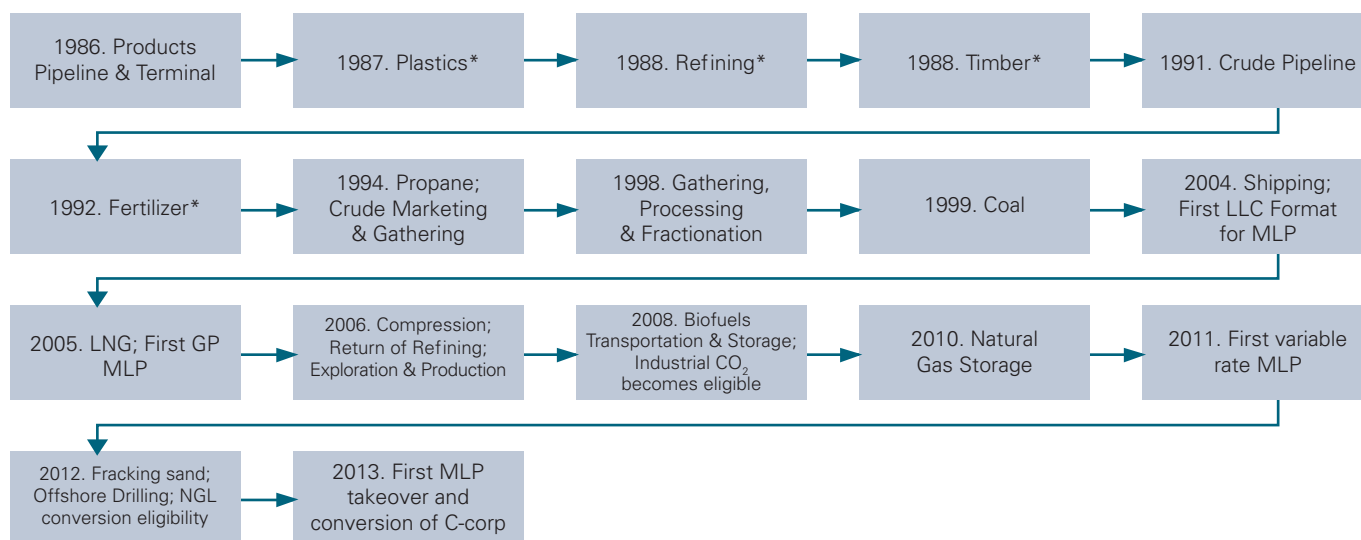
1986. Products Pipeline & Terminal

1987. Plastics*

1988. Refining*

1988. Timber*

1991. Crude Pipeline

1992. Fertilizer*

1994. Propane; Crude Marketing & Gathering

1998. Gathering, Processing & Fractionation

1999. Coal

2004. Shipping; First LLC Format for MLP

2005. LNG; First GP MLP

2006. Compression; Return of Refining; Exploration & Production

2008. Biofuels Transportation & Storage; Industrial $CO_2$ becomes eligible

2010. Natural Gas Storage

2011. First variable rate MLP

2012. Fracking sand; Offshore Drilling; NGL conversion eligibility

2013. First MLP takeover and conversion of C-corp